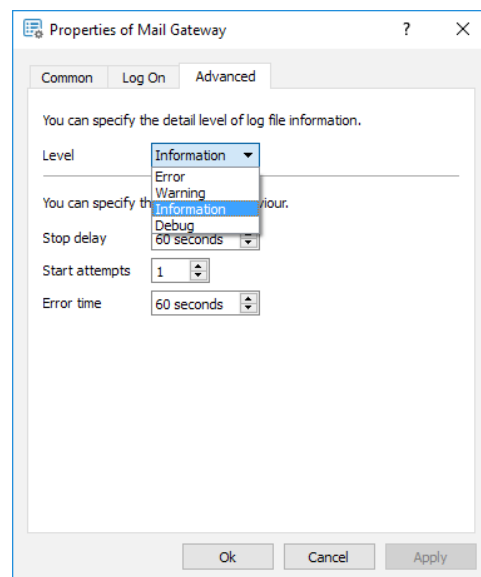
Properties of Mail Gateway ? ×

Common Log On Advanced

You can specify the detail level of log file information.

Level Information

Error
Warning
Information
Debug

You can specify th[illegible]viour.

Stop delay 60 seconds

Start attempts 1

Error time 60 seconds

Ok Cancel Apply